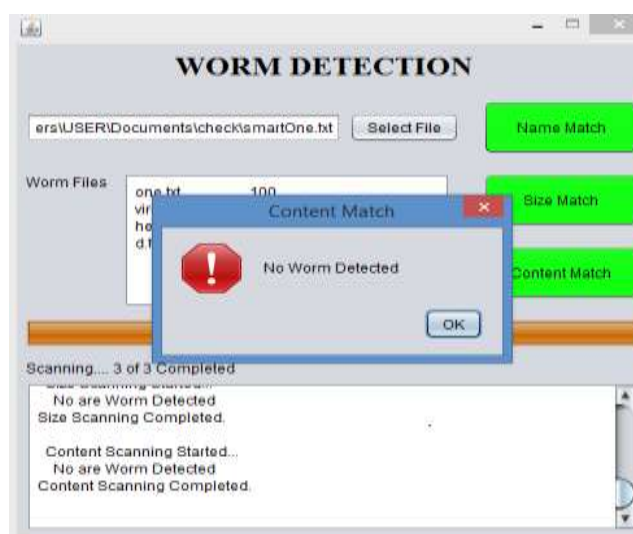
WORM DETECTION

ers\USER\Documents\check\smartOne.txt

Select File

Name Match

Worm Files

one.txt 100
vir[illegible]
he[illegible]
d.t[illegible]

Size Match

Content Match

Content Match

No Worm Detected

OK

Scanning.... 3 of 3 Completed

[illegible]
No are Worm Detected
Size Scanning Completed.

Content Scanning Started...
No are Worm Detected
Content Scanning Completed.